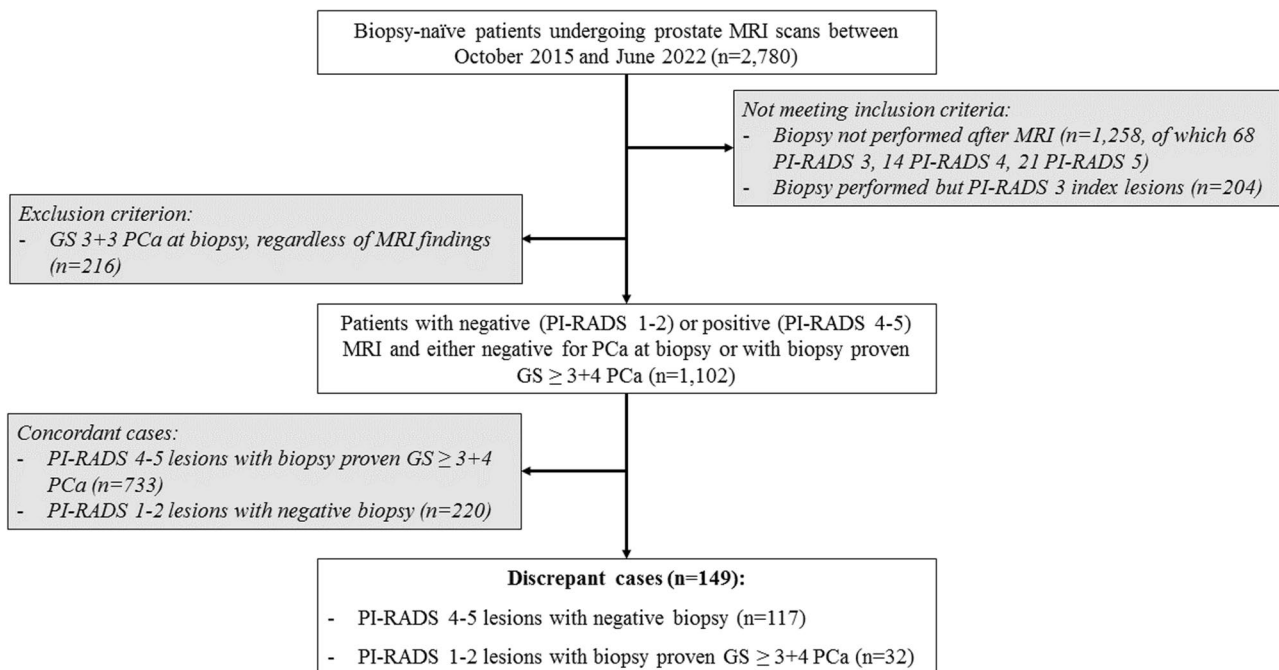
Biopsy-naïve patients undergoing prostate MRI scans between October 2015 and June 2022 (n=2,780)

Not meeting inclusion criteria:
- Biopsy not performed after MRI (n=1,258, of which 68 PI-RADS 3, 14 PI-RADS 4, 21 PI-RADS 5)
- Biopsy performed but PI-RADS 3 index lesions (n=204)

Exclusion criterion:
- GS 3+3 PCa at biopsy, regardless of MRI findings (n=216)

Patients with negative (PI-RADS 1-2) or positive (PI-RADS 4-5) MRI and either negative for PCa at biopsy or with biopsy proven GS $\geq$ 3+4 PCa (n=1,102)

Concordant cases:
- PI-RADS 4-5 lesions with biopsy proven GS $\geq$ 3+4 PCa (n=733)
- PI-RADS 1-2 lesions with negative biopsy (n=220)

Discrepant cases (n=149):
- PI-RADS 4-5 lesions with negative biopsy (n=117)
- PI-RADS 1-2 lesions with biopsy proven GS $\geq$ 3+4 PCa (n=32)